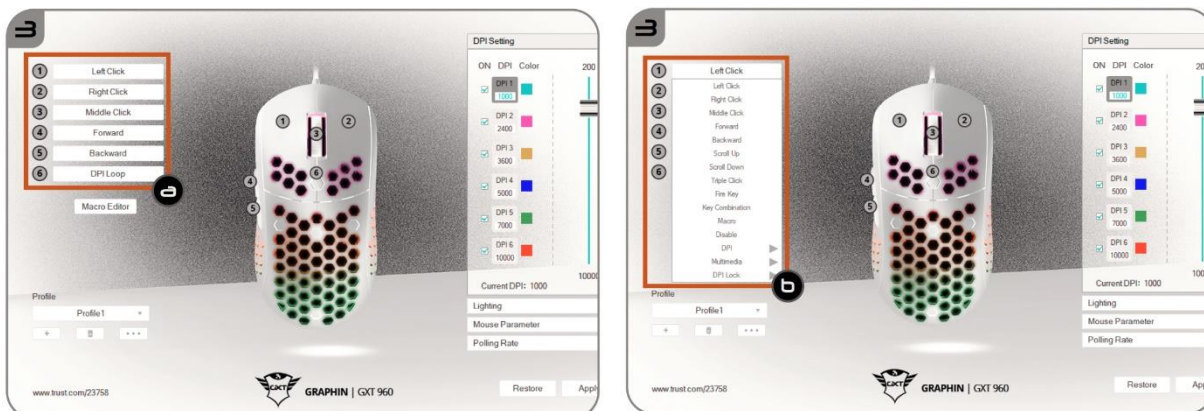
3

1 Left Click
2 Right Click
3 Middle Click
4 Forward
5 Backward
6 DPI Loop

a

Macro Editor

1 2 3 4 5 6

DPI Setting
ON DPI Color
DPI 1 1000
DPI 2 2400
DPI 3 3600
DPI 4 5000
DPI 5 7000
DPI 6 10000
200
10000
Current DPI: 1000

Profile
Profile1
+ 🗑 • • •

Lighting
Mouse Parameter
Polling Rate

www.trust.com/23758
GXT GRAPHIN | GXT 960
Restore Appl

3

1 Left Click
2 Left Click
3 Right Click
4 Middle Click
5 Forward
6 Backward
Scroll Up
Scroll Down
Triple Click
Fire Key
Key Combination
Macro
Disable
DPI
Multimedia
DPI Lock

b

1 2 3 4 5 6

DPI Setting
ON DPI Color
DPI 1 1000
DPI 2 2400
DPI 3 3600
DPI 4 5000
DPI 5 7000
DPI 6 10000
20
100
Current DPI: 1000

Profile
Profile1
+ 🗑 • • •

Lighting
Mouse Parameter
Polling Rate

www.trust.com/23758
GXT GRAPHIN | GXT 960
Restore Appl